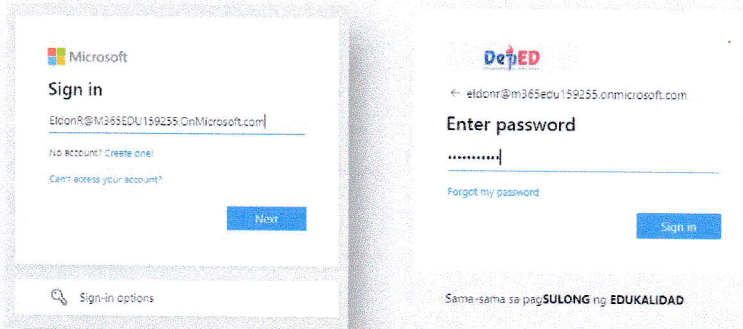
Microsoft

Sign in

EldonR@M365EDU159255.OnMicrosoft.com

No account? Create one!

Can't access your account?

Next

Sign-in options

DepED

← eldonr@m365edu159255.onmicrosoft.com

Enter password

•••••••••••

Forgot my password

Sign in

Sama-sama sa pagSULONG ng EDUKALIDAD